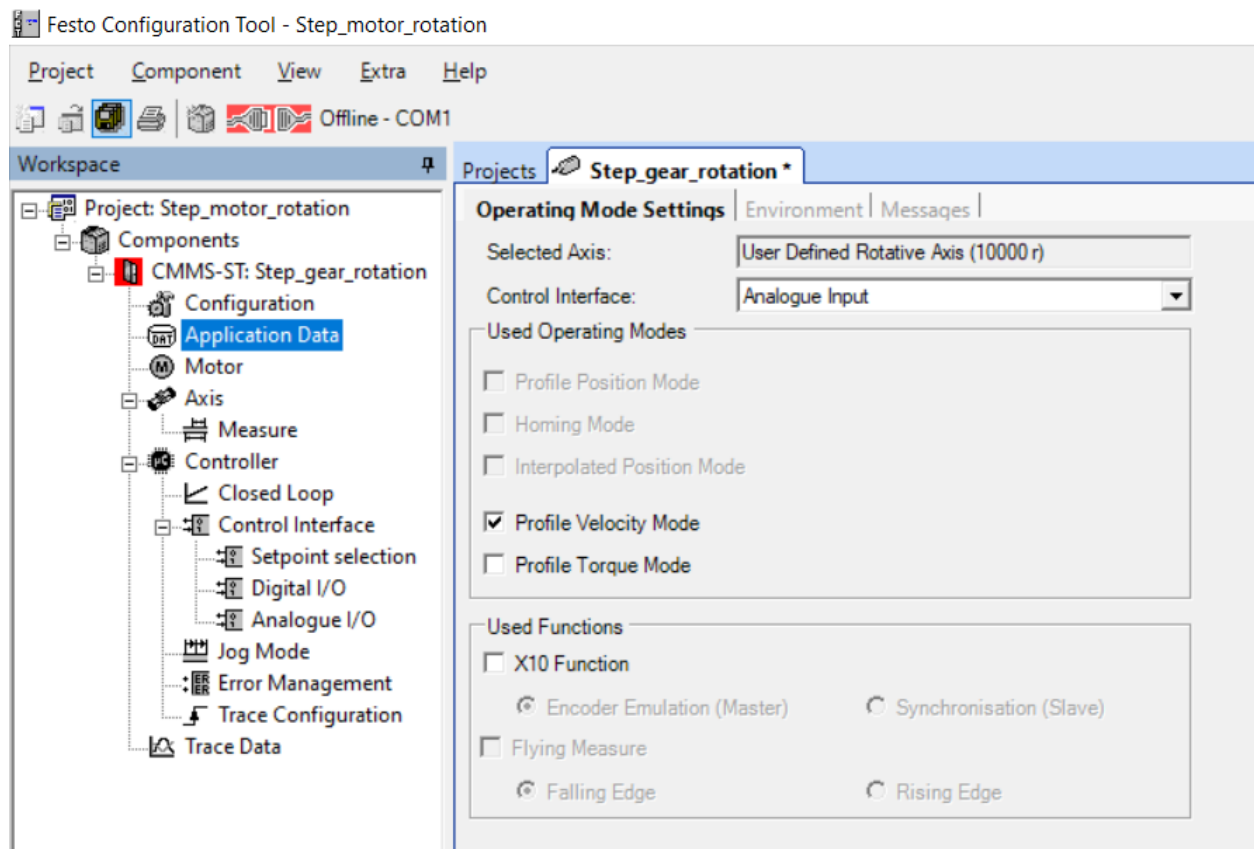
Festo Configuration Tool - Step_motor_rotation

Project Component View Extra Help

Offline - COM1

Workspace

Project: Step_motor_rotation
Components
CMMS-ST: Step_gear_rotation
Configuration
Application Data
Motor
Axis
Measure
Controller
Closed Loop
Control Interface
Setpoint selection
Digital I/O
Analogue I/O
Jog Mode
Error Management
Trace Configuration
Trace Data

Projects | Step_gear_rotation *

Operating Mode Settings | Environment | Messages

Selected Axis: User Defined Rotative Axis (10000 r)

Control Interface: Analogue Input

Used Operating Modes
Profile Position Mode
Homing Mode
Interpolated Position Mode
Profile Velocity Mode
Profile Torque Mode

Used Functions
X10 Function
Encoder Emulation (Master)
Synchronisation (Slave)
Flying Measure
Falling Edge
Rising Edge